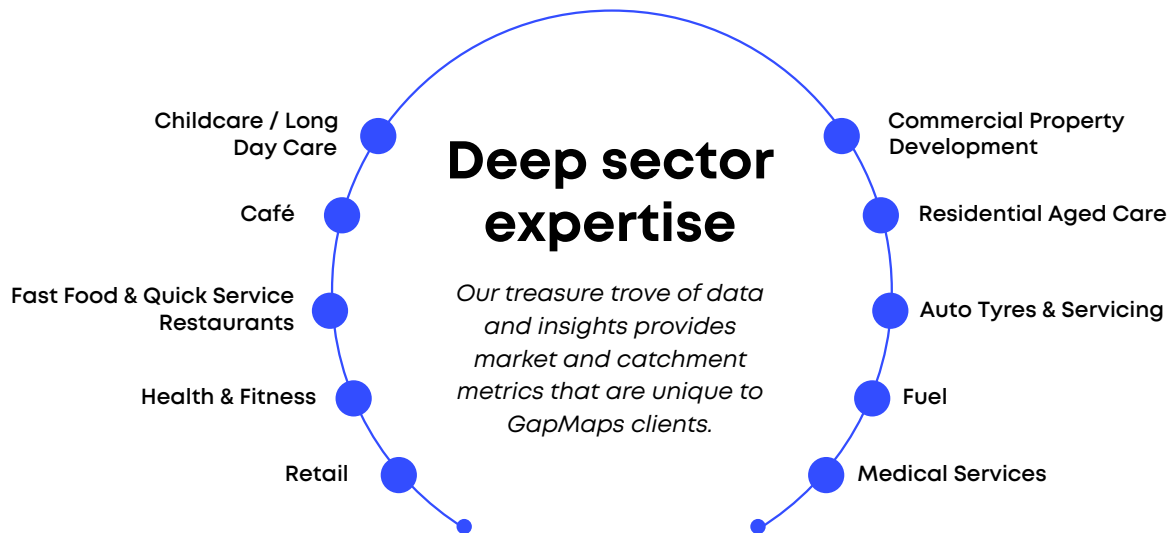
Deep sector expertise

Our treasure trove of data and insights provides market and catchment metrics that are unique to GapMaps clients.

Childcare / Long Day Care

Café

Fast Food & Quick Service Restaurants

Health & Fitness

Retail

Commercial Property Development

Residential Aged Care

Auto Tyres & Servicing

Fuel

Medical Services